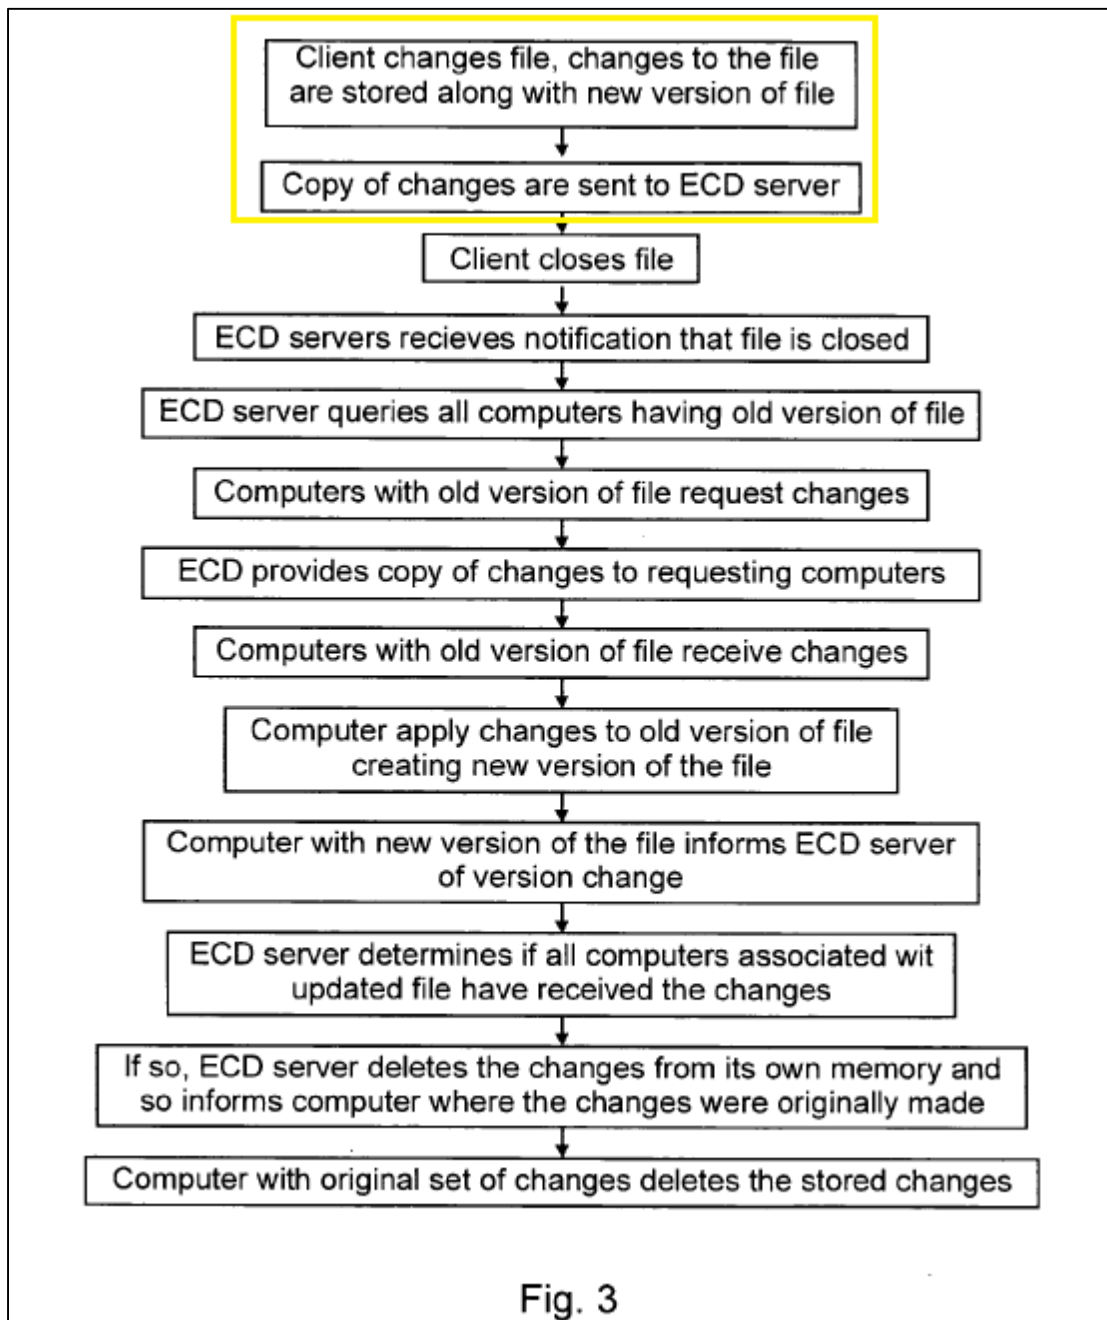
Client changes file, changes to the file are stored along with new version of file

Copy of changes are sent to ECD server

Client closes file

ECD servers recieves notification that file is closed

ECD server queries all computers having old version of file

Computers with old version of file request changes

ECD provides copy of changes to requesting computers

Computers with old version of file receive changes

Computer apply changes to old version of file creating new version of the file

Computer with new version of the file informs ECD server of version change

ECD server determines if all computers associated wit updated file have received the changes

If so, ECD server deletes the changes from its own memory and so informs computer where the changes were originally made

Computer with original set of changes deletes the stored changes

Fig. 3